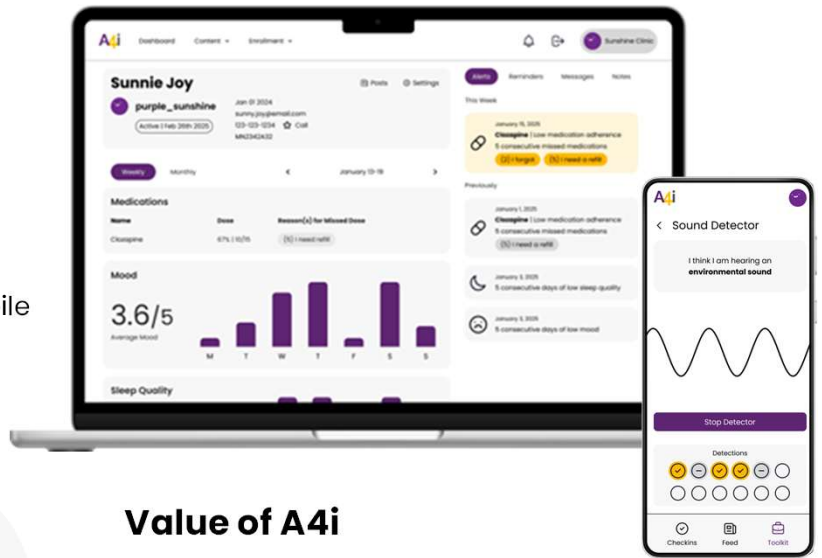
A4i Dashboard Content Enrollment Sunshine Clinic

Sunnie Joy
purple_sunshine
Active | Feb 26th 2025
Jan 01 2024
sunny.joy@email.com
123-123-1234 Call
MN2342432
Posts Settings

Weekly Monthly January 13-19

Medications
| Name | Dose | Reason(s) for Missed Dose |
|---|---|---|
| Clozapine | 67% \| 10/15 | (5) I need refill |

Mood
3.6/5
Average Mood
M T W T F S S

Sleep Quality

Alerts Reminders Messages Notes

This Week
January 15, 2025
Clozapine | Low medication adherence
5 consecutive missed medications
(2) I forgot (3) I need a refill

Previously
January 1, 2025
Clozapine | Low medication adherence
5 consecutive missed medications
(5) I need a refill

January 3, 2025
5 consecutive days of low sleep quality

January 3, 2025
5 consecutive days of low mood

ile

A4i
Sound Detector
I think I am hearing an environmental sound
Stop Detector
Detections
Checkins Feed Toolkit

Value of A4i